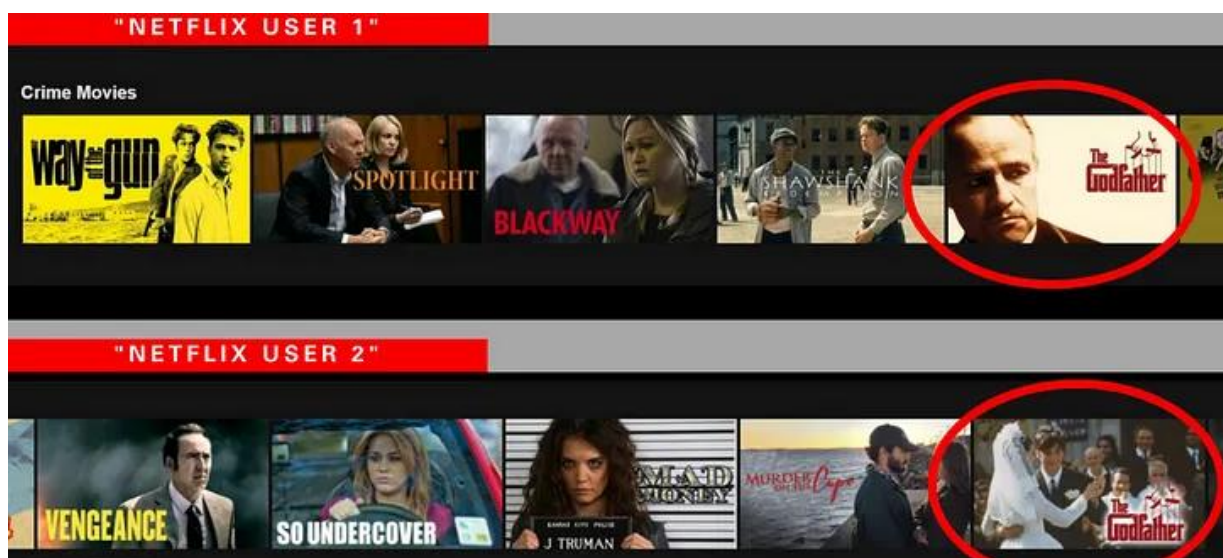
"NETFLIX USER 1"

Crime Movies

Way of the Gun

SPOTLIGHT

BLACKWAY

THE SHAWSHANK REDEMPTION

The Godfather

"NETFLIX USER 2"

VENGEANCE

SO UNDERCOVER

MAD MONEY

J TRUMAN

MURDER ON THE Cape

The Godfather